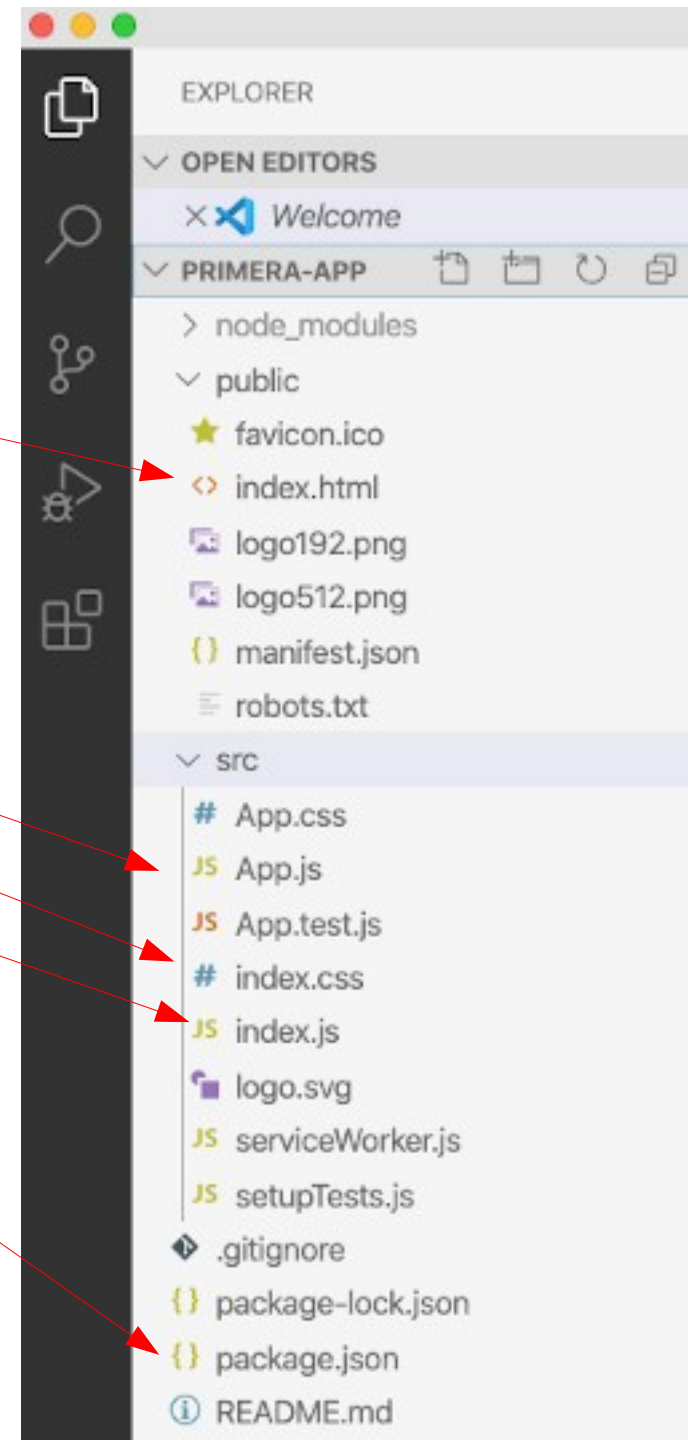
EXPLORER

OPEN EDITORS

× Welcome

PRIMERA-APP

node_modules

public

favicon.ico

index.html

logo192.png

logo512.png

manifest.json

robots.txt

src

App.css

App.js

App.test.js

index.css

index.js

logo.svg

serviceWorker.js

setupTests.js

.gitignore

package-lock.json

package.json

README.md